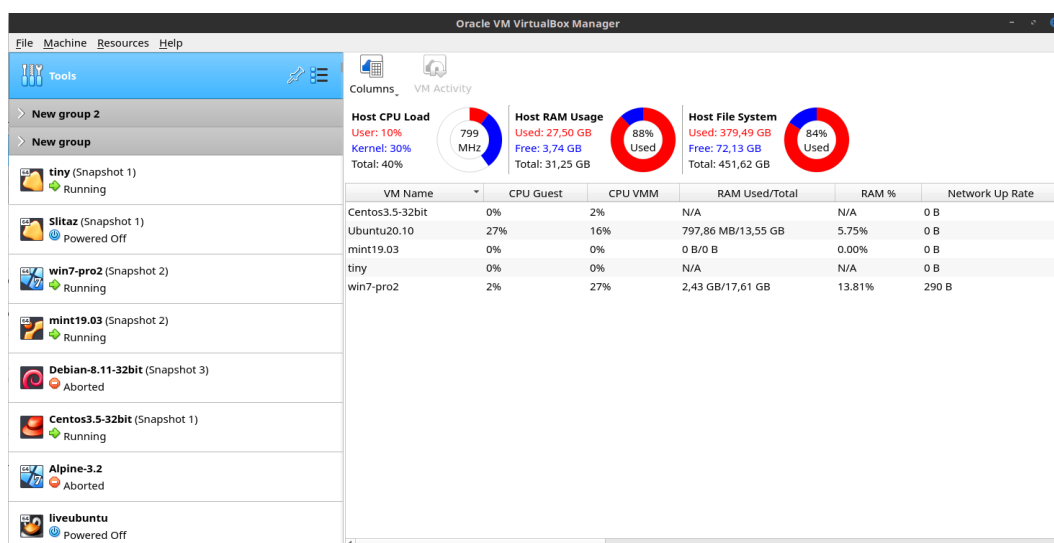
Oracle VM VirtualBox Manager

File Machine Resources Help

Tools

New group 2

New group

tiny (Snapshot 1)
Running

Slitaz (Snapshot 1)
Powered Off

win7-pro2 (Snapshot 2)
Running

mint19.03 (Snapshot 2)
Running

Debian-8.11-32bit (Snapshot 3)
Aborted

Centos3.5-32bit (Snapshot 1)
Running

Alpine-3.2
Aborted

liveubuntu
Powered Off

Columns VM Activity

Host CPU Load
User: 10%
Kernel: 30%
Total: 40%
799 MHz

Host RAM Usage
Used: 27,50 GB
Free: 3,74 GB
Total: 31,25 GB
88% Used

Host File System
Used: 379,49 GB
Free: 72,13 GB
Total: 451,62 GB
84% Used

| VM Name | CPU Guest | CPU VMM | RAM Used/Total | RAM % | Network Up Rate |
|---|---|---|---|---|---|
| Centos3.5-32bit | 0% | 2% | N/A | N/A | 0 B |
| Ubuntu20.10 | 27% | 16% | 797,86 MB/13,55 GB | 5.75% | 0 B |
| mint19.03 | 0% | 0% | 0 B/0 B | 0.00% | 0 B |
| tiny | 0% | 0% | N/A | N/A | 0 B |
| win7-pro2 | 2% | 27% | 2,43 GB/17,61 GB | 13.81% | 290 B |